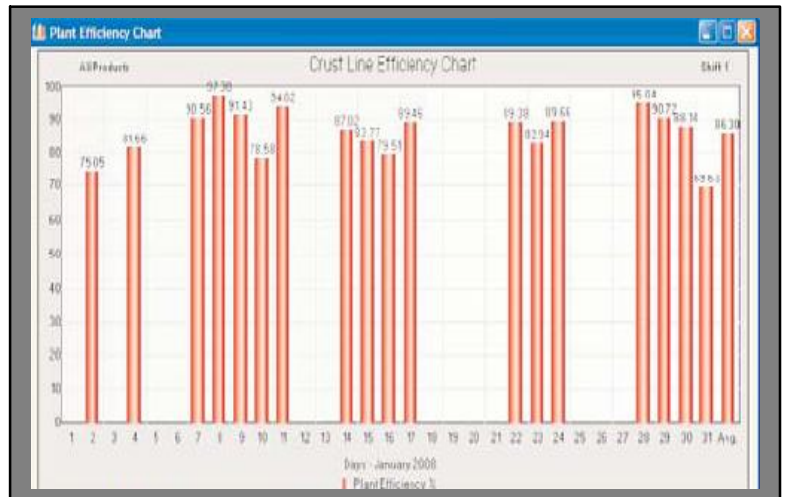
Plant Efficiency Chart

All Products

Crust Line Efficiency Chart

Shift 1

100
90
80
70
60
50
40
30
20
10
0

75.05
81.66
90.56
97.38
91.41
78.58
94.02
87.02
83.77
79.51
89.46
89.38
82.94
89.66
95.04
90.72
88.14
69.63
86.30

1 2 3 4 5 6 7 8 9 10 11 12 13 14 15 16 17 18 19 20 21 22 23 24 25 26 27 28 29 30 31 Avg.

Days - January 2008

Plant Efficiency %